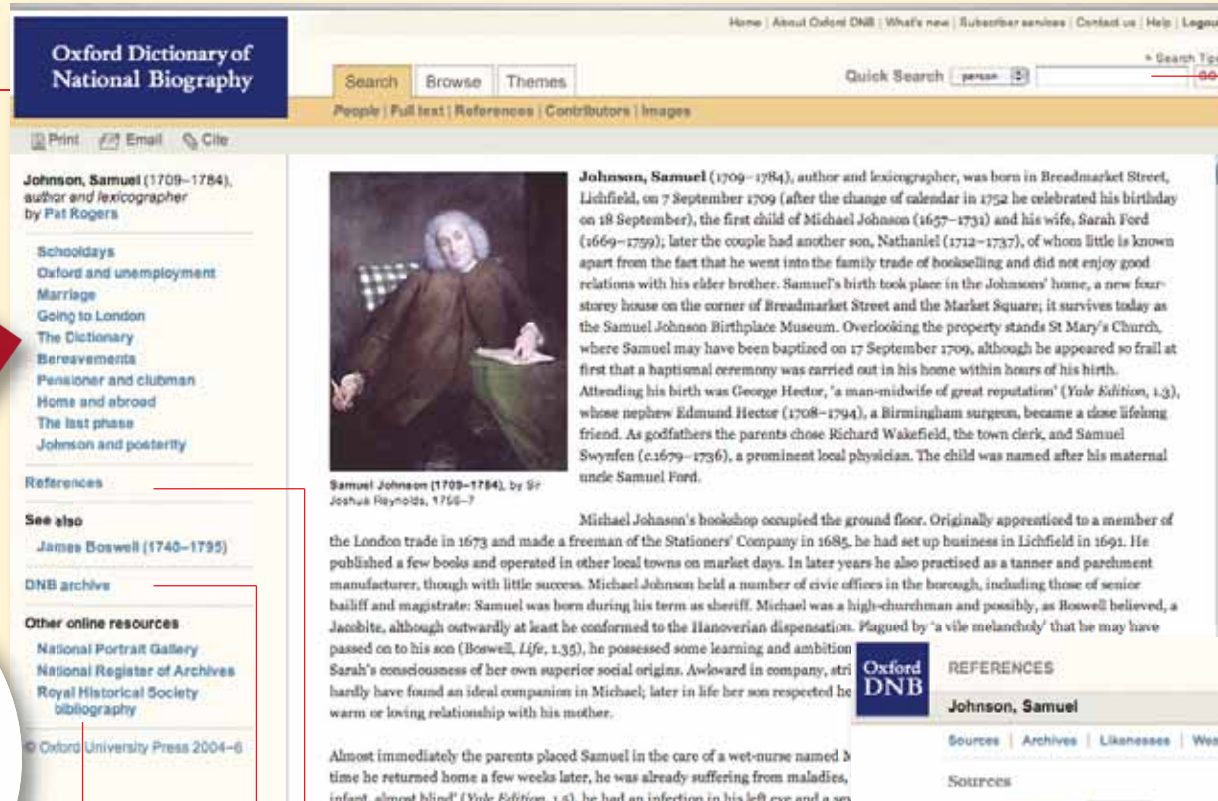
Oxford Dictionary of National Biography

Home | About Oxford DNB | What's new | Subscriber services | Contact us | Help | Logou

Search | Browse | Themes

» Search Tip

Quick Search person GO

People | Full text | References | Contributors | Images

Print Email Cite

Johnson, Samuel (1709–1784), author and lexicographer by Pat Rogers

Schooldays
Oxford and unemployment
Marriage
Going to London
The Dictionary
Bereavements
Pensioner and clubman
Home and abroad
The last phase
Johnson and posterity

References

See also
James Boswell (1740–1795)

DNB archive

Other online resources
National Portrait Gallery
National Register of Archives
Royal Historical Society bibliography

© Oxford University Press 2004–6

Samuel Johnson (1709–1784), by Sir Joshua Reynolds, 1756–7

Johnson, Samuel (1709–1784), author and lexicographer, was born in Breadmarket Street, Lichfield, on 7 September 1709 (after the change of calendar in 1752 he celebrated his birthday on 18 September), the first child of Michael Johnson (1657–1731) and his wife, Sarah Ford (1669–1759); later the couple had another son, Nathaniel (1712–1737), of whom little is known apart from the fact that he went into the family trade of bookselling and did not enjoy good relations with his elder brother. Samuel's birth took place in the Johnsons' home, a new four-storey house on the corner of Breadmarket Street and the Market Square; it survives today as the Samuel Johnson Birthplace Museum. Overlooking the property stands St Mary's Church, where Samuel may have been baptized on 17 September 1709, although he appeared so frail at first that a baptismal ceremony was carried out in his home within hours of his birth. Attending his birth was George Hector, 'a man-midwife of great reputation' (Yale Edition, 1.3), whose nephew Edmund Hector (1708–1794), a Birmingham surgeon, became a close lifelong friend. As godfathers the parents chose Richard Wakefield, the town clerk, and Samuel Swynfen (c.1679–1736), a prominent local physician. The child was named after his maternal uncle Samuel Ford.

Michael Johnson's bookshop occupied the ground floor. Originally apprenticed to a member of the London trade in 1673 and made a freeman of the Stationers' Company in 1685, he had set up business in Lichfield in 1691. He published a few books and operated in other local towns on market days. In later years he also practised as a tanner and parchment manufacturer, though with little success. Michael Johnson held a number of civic offices in the borough, including those of senior bailiff and magistrate: Samuel was born during his term as sheriff. Michael was a high-churchman and possibly, as Boswell believed, a Jacobite, although outwardly at least he conformed to the Hanoverian dispensation. Plagued by 'a vile melancholy' that he may have passed on to his son (Boswell, Life, 1.35), he possessed some learning and ambition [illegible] Sarah's consciousness of her own superior social origins. Awkward in company, stri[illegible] hardly have found an ideal companion in Michael; later in life her son respected he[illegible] warm or loving relationship with his mother.

Almost immediately the parents placed Samuel in the care of a wet-nurse named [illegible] time he returned home a few weeks later, he was already suffering from maladies, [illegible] infant, almost blind' (Yale Edition, 1.5), he had an infection in his left eye and a se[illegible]

Oxford DNB
REFERENCES
Johnson, Samuel
Sources | Archives | Likenesses | Wea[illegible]
Sources